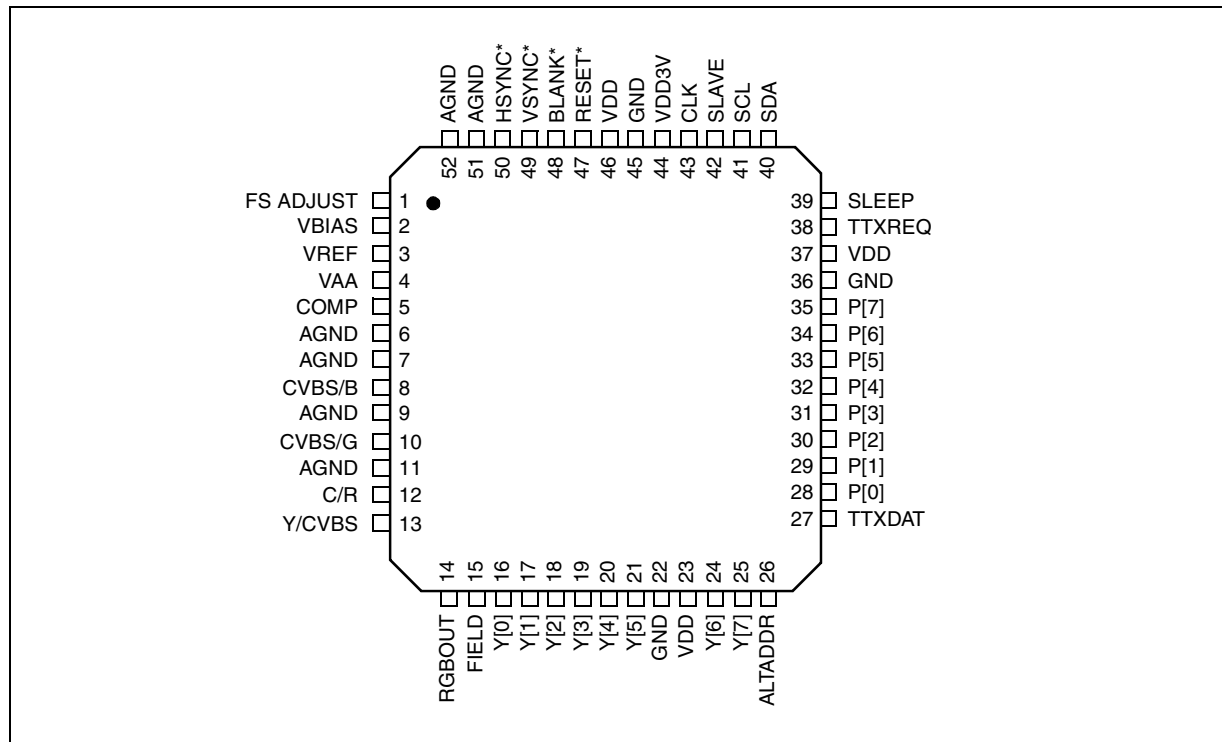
AGND 52
AGND 51
HSYNC* 50
VSYNC* 49
BLANK* 48
RESET* 47
VDD 46
GND 45
VDD3V 44
CLK 43
SLAVE 42
SCL 41
SDA 40

FS ADJUST 1
VBIAS 2
VREF 3
VAA 4
COMP 5
AGND 6
AGND 7
CVBS/B 8
AGND 9
CVBS/G 10
AGND 11
C/R 12
Y/CVBS 13

39 SLEEP
38 TTXREQ
37 VDD
36 GND
35 P[7]
34 P[6]
33 P[5]
32 P[4]
31 P[3]
30 P[2]
29 P[1]
28 P[0]
27 TTXDAT

14 RGBOUT
15 FIELD
16 Y[0]
17 Y[1]
18 Y[2]
19 Y[3]
20 Y[4]
21 Y[5]
22 GND
23 VDD
24 Y[6]
25 Y[7]
26 ALTADDR